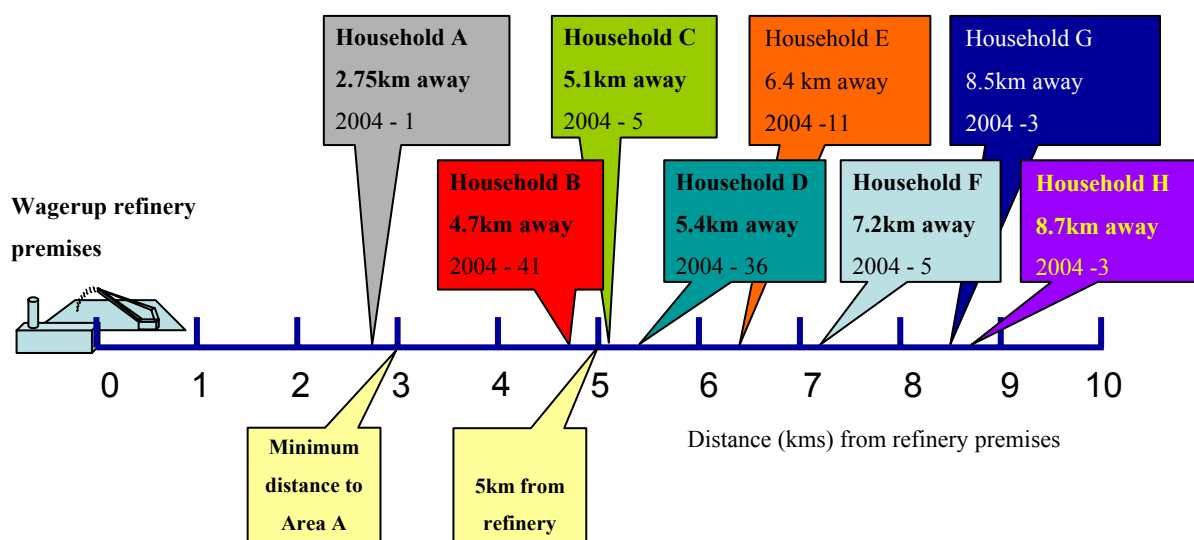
Household A
2.75km away
2004 - 1

Household C
5.1km away
2004 - 5

Household E
6.4 km away
2004 -11

Household G
8.5km away
2004 -3

Household B
4.7km away
2004 - 41

Household D
5.4km away
2004 - 36

Household F
7.2km away
2004 - 5

Household H
8.7km away
2004 -3

Wagerup refinery premises

0 1 2 3 4 5 6 7 8 9 10

Distance (kms) from refinery premises

Minimum distance to Area A

5km from refinery